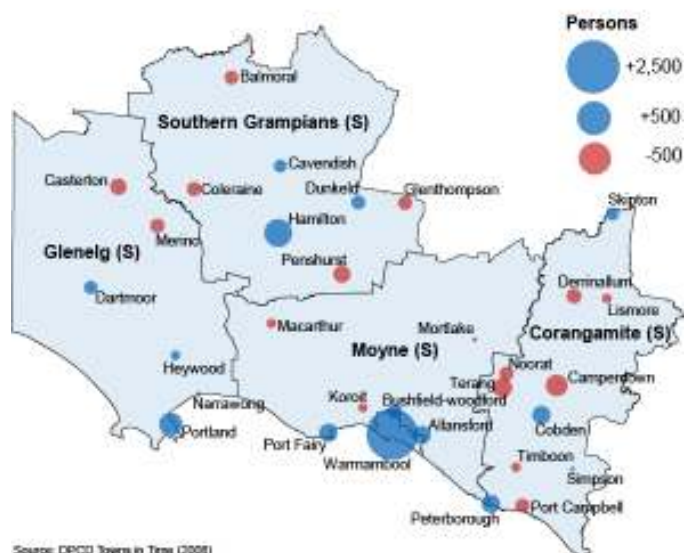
Persons

+2,500

+500

-500

Balmoral

Southern Grampians (S)

Cavendish

Casterton

Coleraine

Dunkeld

Glenthompson

Skipton

Hamilton

Merino

Glenelg (S)

Penshurst

Derrinallum

Dartmoor

Lismore

Macarthur

Mortlake

Corangamite (S)

Moyne (S)

Heywood

Noorat

Terang

Camperdown

Narrawong

Koroit

Bushfield-woodford

Portland

Allansford

Cobden

Port Fairy

Warrnambool

Timboon

Simpson

Peterborough

Port Campbell

Source: DPCD Towns in Time (2008)